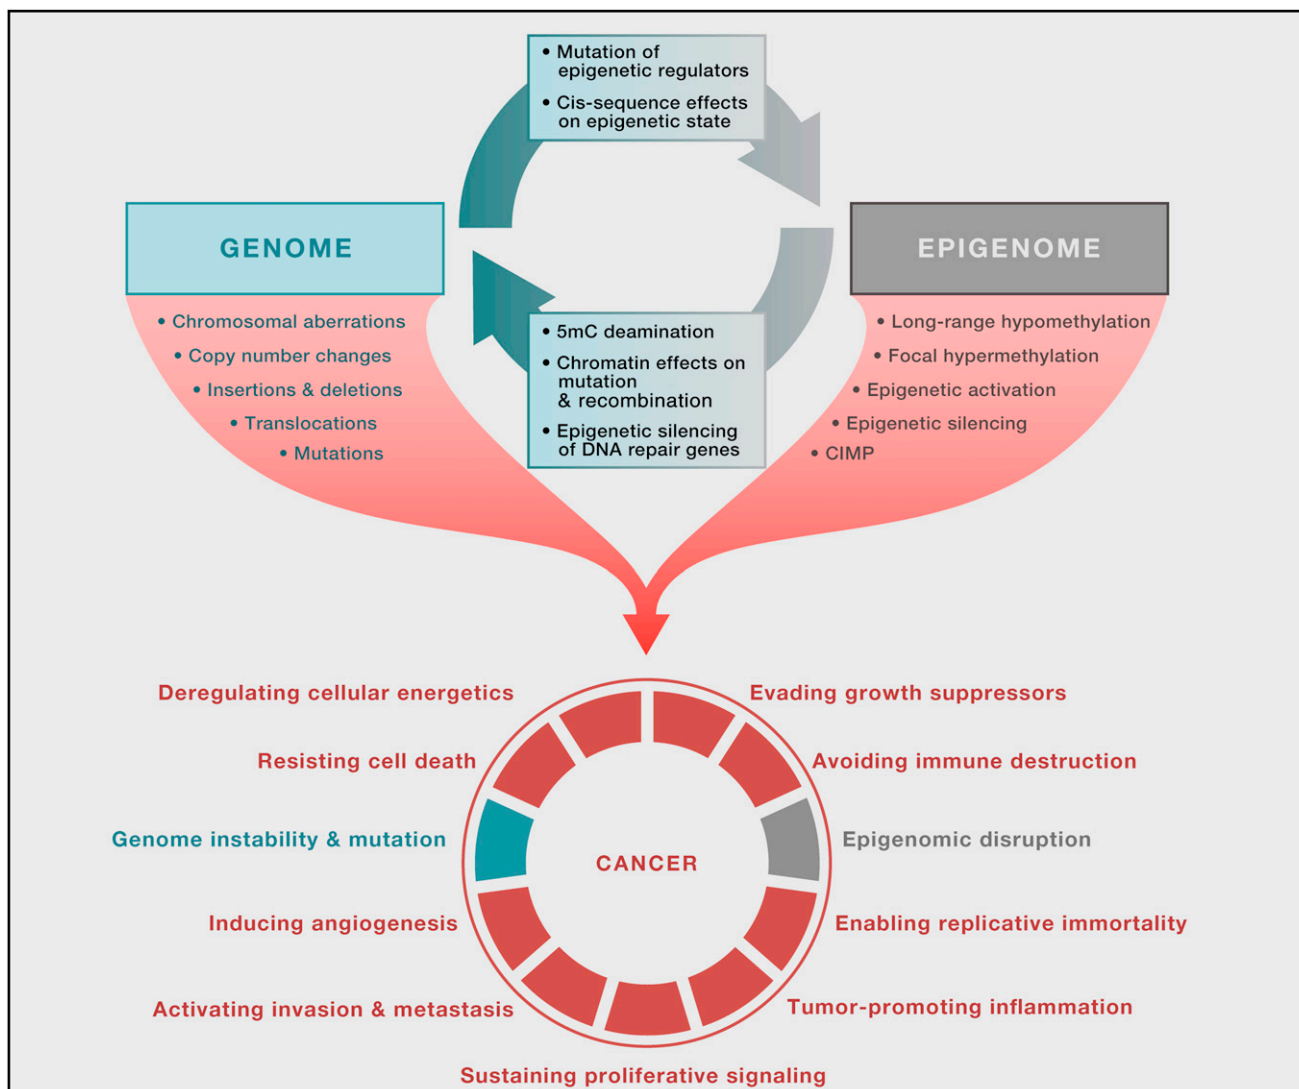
• Mutation of epigenetic regulators
• Cis-sequence effects on epigenetic state

GENOME

EPIGENOME

• Chromosomal aberrations
• Copy number changes
• Insertions & deletions
• Translocations
• Mutations

• 5mC deamination
• Chromatin effects on mutation & recombination
• Epigenetic silencing of DNA repair genes

• Long-range hypomethylation
• Focal hypermethylation
• Epigenetic activation
• Epigenetic silencing
• CIMP

Deregulating cellular energetics
Evading growth suppressors
Resisting cell death
Avoiding immune destruction
Genome instability & mutation
CANCER
Epigenomic disruption
Inducing angiogenesis
Enabling replicative immortality
Activating invasion & metastasis
Tumor-promoting inflammation
Sustaining proliferative signaling